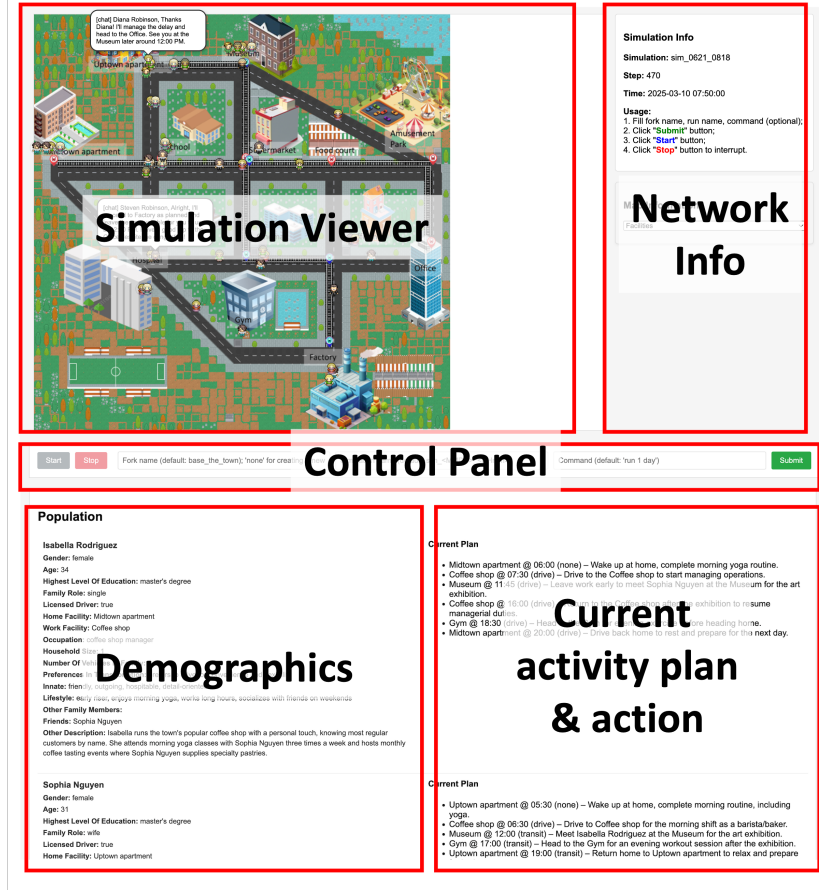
[chat] Diana Robinson, Thanks Diana! I'll manage the delay and head to the Office. See you at the Museum later around 12:00 PM.

Uptown apartment

Museum

School

Supermarket

Food court

Amusement Park

Midtown apartment

[chat] Steven Robinson, Alright, I'll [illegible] to Factory as planned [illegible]

Simulation Viewer

Hospital

Office

Gym

Factory

Simulation Info

Simulation: sim_0621_0818

Step: 470

Time: 2025-03-10 07:50:00

Usage:
1. Fill fork name, run name, command (optional);
2. Click "Submit" button;
3. Click "Start" button;
4. Click "Stop" button to interrupt.

Network Info

Facilities

Start Stop Fork name (default: base_the_town); 'none' for creating

Control Panel

Command (default: 'run 1 day')

Submit

Population

Isabella Rodriguez
Gender: female
Age: 34
Highest Level Of Education: master's degree
Family Role: single
Licensed Driver: true
Home Facility: Midtown apartment
Work Facility: Coffee shop
Occupation: coffee shop manager
Household Size: 1
Number Of Vehicles
Preferences In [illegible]
Innate: friendly, outgoing, hospitable, detail-oriented
Lifestyle: early riser, enjoys morning yoga, works long hours, socializes with friends on weekends
Other Family Members:
Friends: Sophia Nguyen
Other Description: Isabella runs the town's popular coffee shop with a personal touch, knowing most regular customers by name. She attends morning yoga classes with Sophia Nguyen three times a week and hosts monthly coffee tasting events where Sophia Nguyen supplies specialty pastries.

Demographics

Sophia Nguyen
Gender: female
Age: 31
Highest Level Of Education: master's degree
Family Role: wife
Licensed Driver: true
Home Facility: Uptown apartment

Current Plan

• Midtown apartment @ 06:00 (none) – Wake up at home, complete morning yoga routine.
• Coffee shop @ 07:30 (drive) – Drive to the Coffee shop to start managing operations.
• Museum @ 11:45 (drive) – Leave work early to meet Sophia Nguyen at the Museum for the art exhibition.
• Coffee shop @ 16:00 (drive) – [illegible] to the Coffee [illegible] the exhibition to resume managerial duties.
• Gym @ 18:30 (drive) – Head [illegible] before heading home.
• Midtown apartment @ 20:00 (drive) – Drive back home to rest and prepare for the next day.

Current activity plan & action

Current Plan

• Uptown apartment @ 05:30 (none) – Wake up at home, complete morning routine, including yoga.
• Coffee shop @ 06:30 (drive) – Drive to Coffee shop for the morning shift as a barista/baker.
• Museum @ 12:00 (transit) – Meet Isabella Rodriguez at the Museum for the art exhibition.
• Gym @ 17:00 (transit) – Head to the Gym for an evening workout session after the exhibition.
• Uptown apartment @ 19:00 (transit) – Return home to Uptown apartment to relax and prepare